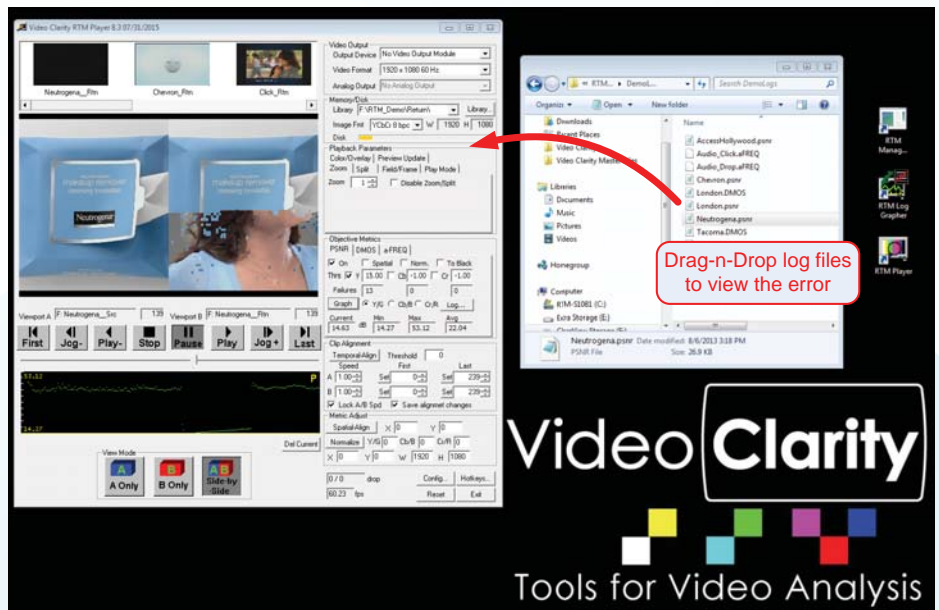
Video Clarity RTM Player 8.3 07/31/2015

Neutrogena_Rtm
Chevron_Rtm
Click_Rtm

Video Output
Output Device: No Video Output Module
Video Format: 1920 x 1080 60 Hz
Analog Output: No Analog Output

Memory/Disk
Library: F:\RTM_Demo\Return\
Library...
Image Fmt: YCbCr 8 bpc W 1920 H 1080
Disk

Playback Parameters
Color/Overlay | Preview Update
Zoom | Split | Field/Frame | Play Mode
Zoom 1
Disable Zoom/Split

Objective Metrics
PSNR | DMOS | aFREQ
On Spatial Norm. To Black
Thrs Y 15.00 Cb -1.00 Cr -1.00
Failures 13 0 0
Graph Y/G Cb/B Cr/R Log...
Current 14.63 dB Min 14.27 Max 53.12 Avg 22.04

Clip Alignment
Temporal Align Threshold 0
Speed First Last
A 1.00 Set 0 Set 239
B 1.00 Set 0 Set 239
Lock A/B Spd Save alignment changes

Metric Adjust
Spatial Align X 0 Y 0
Normalize Y/G 0 Cb/B 0 Cr/R 0
X 0 Y 0 W 1920 H 1080

Viewport A F: Neutrogena_Src 139
Viewport B F: Neutrogena_Rtm 139

First Jog- Play- Stop Pause Play Jog+ Last

53.12
P
14.27

Del Current

View Mode
A Only
B Only
Side by Side

0 / 0 drop
60.23 fps
Config... Hotkeys...
Reset Exit

RTM ▸ DemoL... ▸
Search DemoLogs
Organize ▾ Open ▾ New folder
Downloads
Recent Places
Video Clarity
Video Clarity Master Files
Libraries
Documents
Music
Pictures
Videos
Homegroup
Computer
RTM-S1081 (C:)
Extra Storage (E:)
Name
AccessHollywood.psnr
Audio_Click.aFREQ
Audio_Drop.aFREQ
Chevron.psnr
London.DMOS
London.psnr
Neutrogena.psnr
Tacoma.DMOS
Neutrogena.psnr Date modified: 8/6/2013 3:18 PM
PSNR File Size: 26.8 KB

Drag-n-Drop log files to view the error

RTM Manag...
RTM Log Grapher
RTM Player

Video Clarity
Tools for Video Analysis